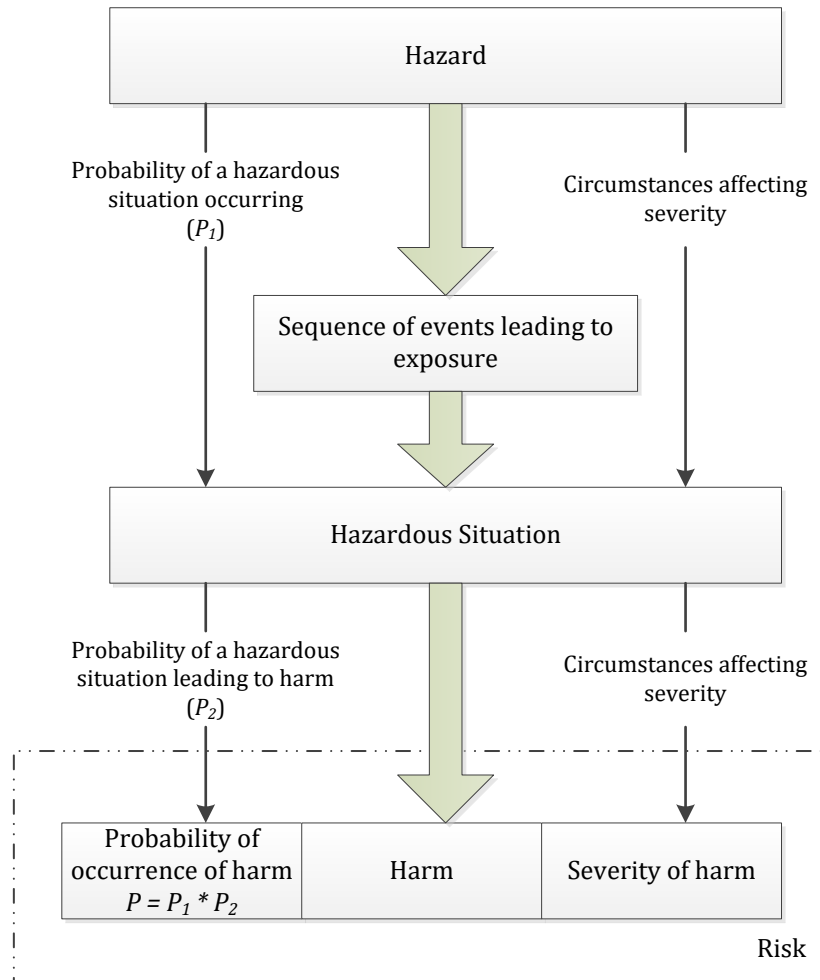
Hazard

Probability of a hazardous situation occurring ($P_1$)

Circumstances affecting severity

Sequence of events leading to exposure

Hazardous Situation

Probability of a hazardous situation leading to harm ($P_2$)

Circumstances affecting severity

Probability of occurrence of harm $P = P_1 * P_2$

Harm

Severity of harm

Risk